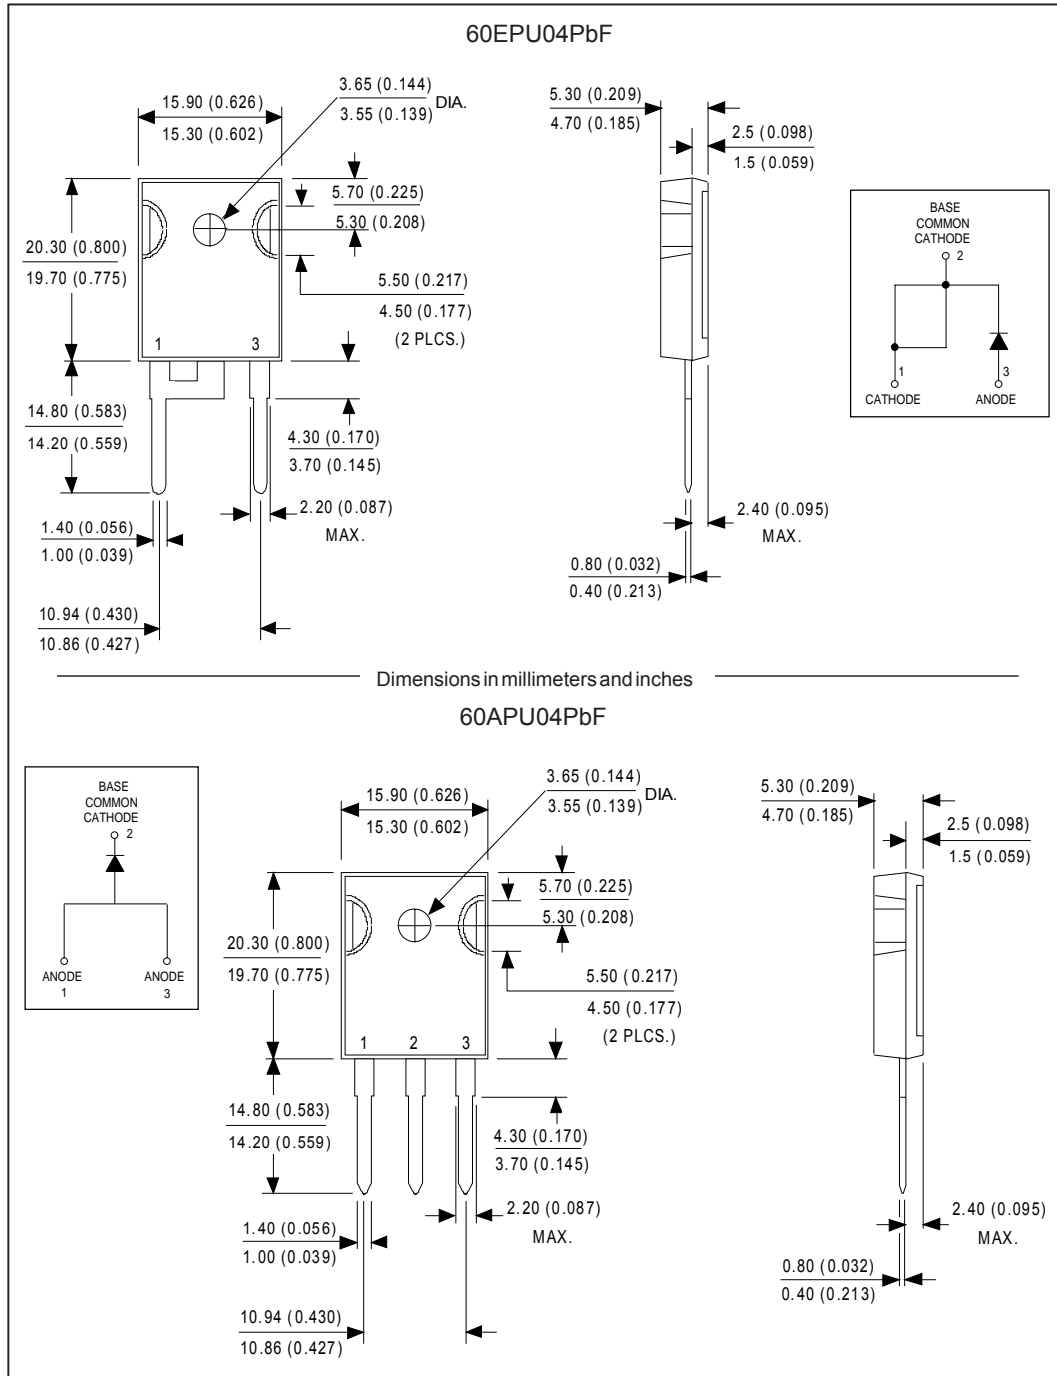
60EPU04PbF

15.90 (0.626)
15.30 (0.602)

3.65 (0.144)
3.55 (0.139) DIA.

5.70 (0.225)
5.30 (0.208)

5.50 (0.217)
4.50 (0.177)
(2 PLCS.)

20.30 (0.800)
19.70 (0.775)

1 3

14.80 (0.583)
14.20 (0.559)

4.30 (0.170)
3.70 (0.145)

2.20 (0.087)
MAX.

1.40 (0.056)
1.00 (0.039)

10.94 (0.430)
10.86 (0.427)

5.30 (0.209)
4.70 (0.185)

2.5 (0.098)
1.5 (0.059)

2.40 (0.095)
MAX.

0.80 (0.032)
0.40 (0.213)

BASE
COMMON
CATHODE
2
1
CATHODE
3
ANODE

Dimensions in millimeters and inches

60APU04PbF

BASE
COMMON
CATHODE
2
ANODE
1
ANODE
3

15.90 (0.626)
15.30 (0.602)

3.65 (0.144)
3.55 (0.139) DIA.

5.70 (0.225)
5.30 (0.208)

5.50 (0.217)
4.50 (0.177)
(2 PLCS.)

20.30 (0.800)
19.70 (0.775)

1 2 3

14.80 (0.583)
14.20 (0.559)

4.30 (0.170)
3.70 (0.145)

2.20 (0.087)
MAX.

1.40 (0.056)
1.00 (0.039)

10.94 (0.430)
10.86 (0.427)

5.30 (0.209)
4.70 (0.185)

2.5 (0.098)
1.5 (0.059)

2.40 (0.095)
MAX.

0.80 (0.032)
0.40 (0.213)